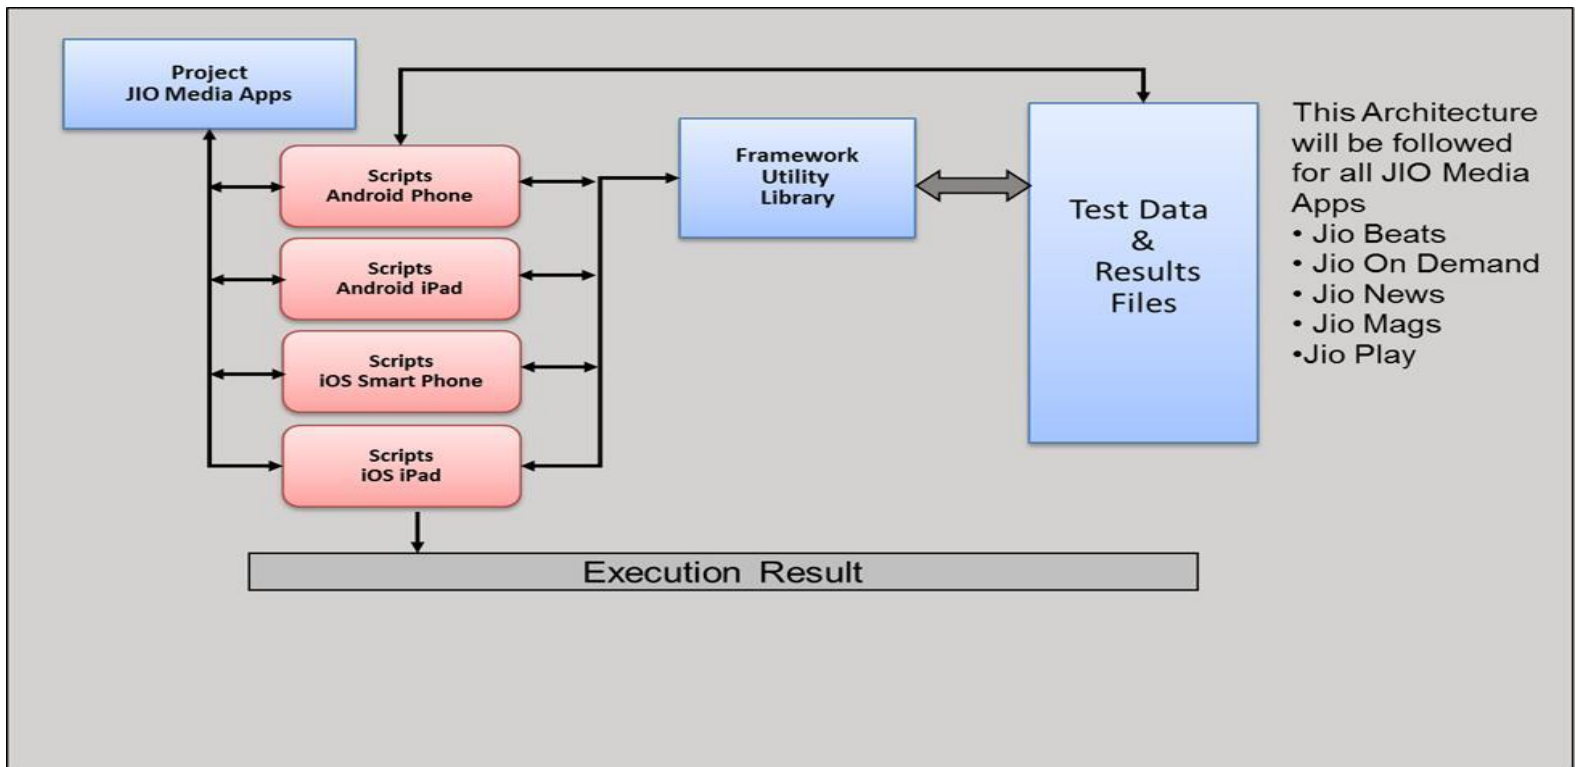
Project
JIO Media Apps

Scripts
Android Phone

Scripts
Android iPad

Scripts
iOS Smart Phone

Scripts
iOS iPad

Framework
Utility
Library

Test Data
&
Results
Files

This Architecture will be followed for all JIO Media Apps
• Jio Beats
• Jio On Demand
• Jio News
• Jio Mags
•Jio Play

Execution Result